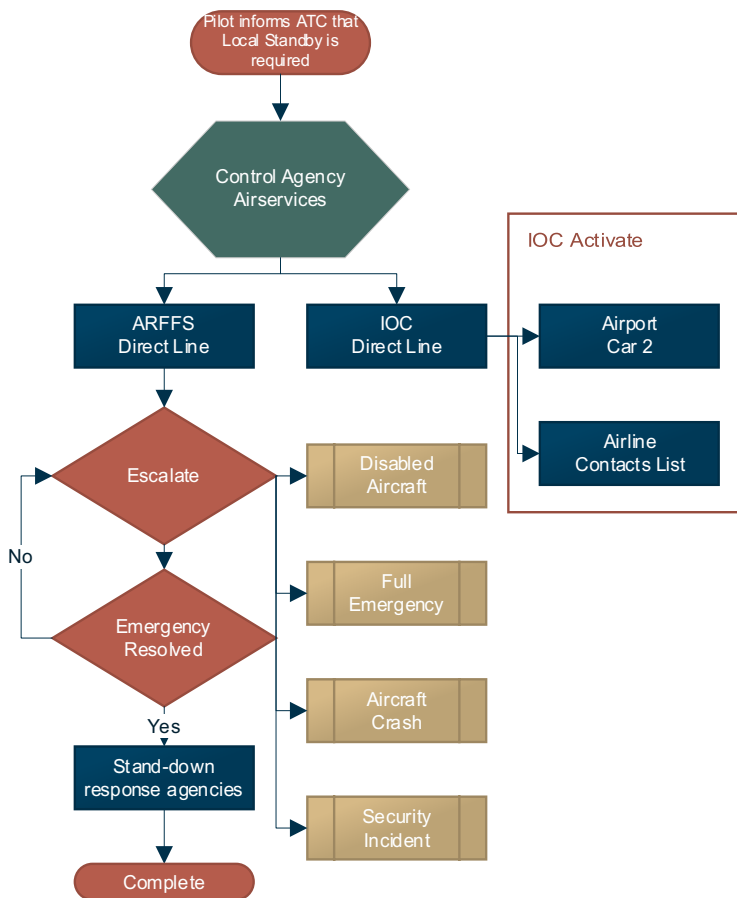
Pilot informs ATC that Local Standby is required

Control Agency Airservices

IOC Activate

ARFFS Direct Line

IOC Direct Line

Airport Car 2

Airline Contacts List

Escalate

Disabled Aircraft

No

Full Emergency

Emergency Resolved

Aircraft Crash

Yes

Stand-down response agencies

Security Incident

Complete